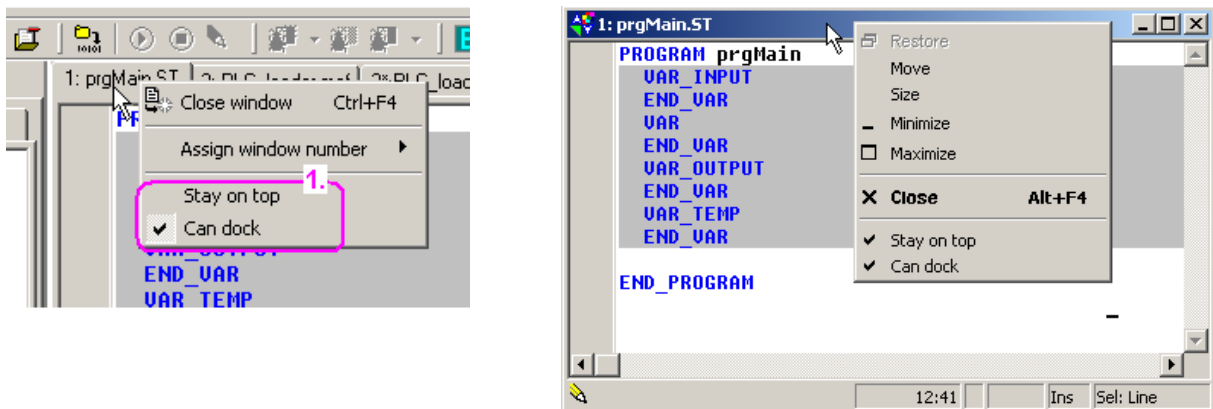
1: prgMain.ST 2: PLC_loader.mef 2*:PLC_load

Close window Ctrl+F4

Assign window number

1.

Stay on top

Can dock

VAR_OUTPUT
END_VAR
VAR_TEMP

1: prgMain.ST

PROGRAM prgMain
VAR_INPUT
END_VAR
VAR
END_VAR
VAR_OUTPUT
END_VAR
VAR_TEMP
END_VAR

END_PROGRAM

Restore
Move
Size
Minimize
Maximize
Close Alt+F4
Stay on top
Can dock

12:41 Ins Sel: Line